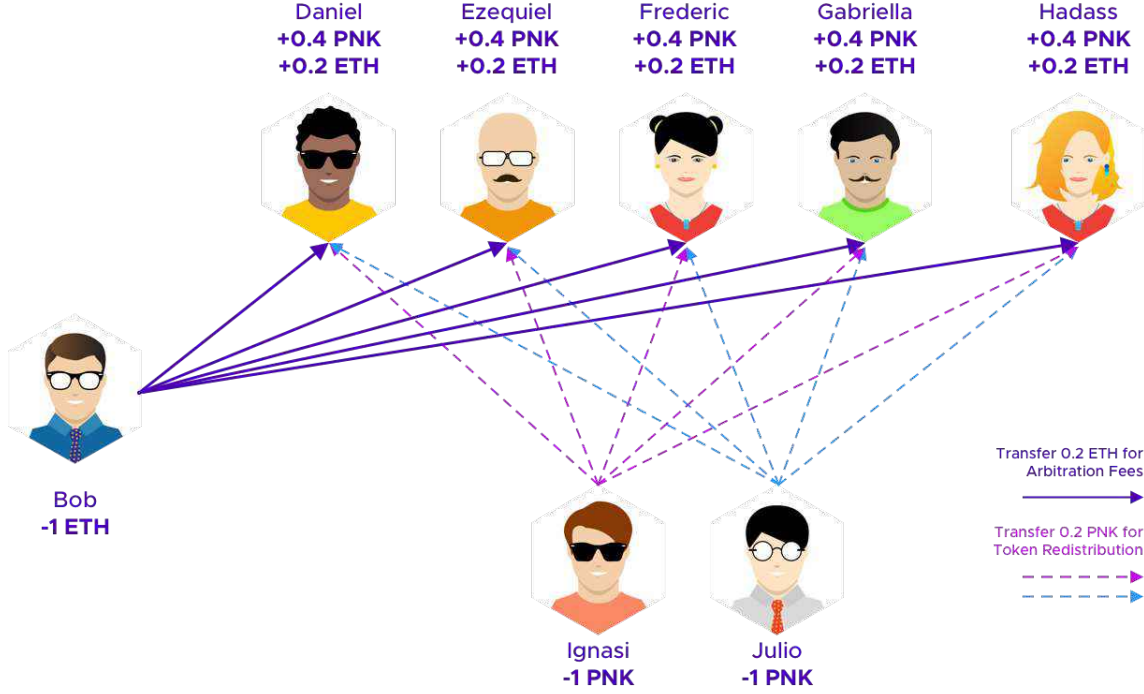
Daniel
+0.4 PNK
+0.2 ETH

Ezequiel
+0.4 PNK
+0.2 ETH

Frederic
+0.4 PNK
+0.2 ETH

Gabriella
+0.4 PNK
+0.2 ETH

Hadass
+0.4 PNK
+0.2 ETH

Bob
-1 ETH

Transfer 0.2 ETH for Arbitration Fees

Transfer 0.2 PNK for Token Redistribution

Ignasi
-1 PNK

Julio
-1 PNK